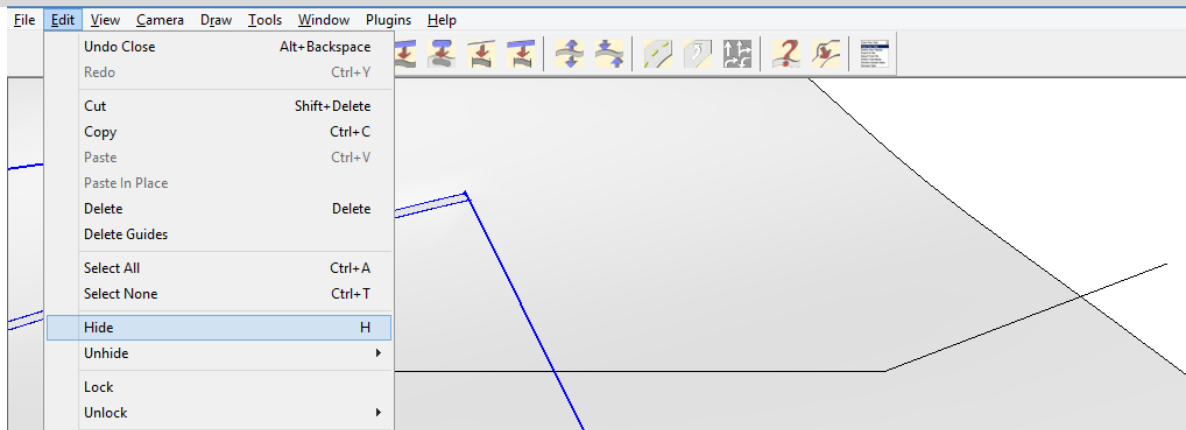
File Edit View Camera Draw Tools Window Plugins Help

Undo Close Alt+Backspace
Redo Ctrl+Y

Cut Shift+Delete
Copy Ctrl+C
Paste Ctrl+V
Paste In Place
Delete Delete
Delete Guides

Select All Ctrl+A
Select None Ctrl+T

Hide H
Unhide

Lock
Unlock